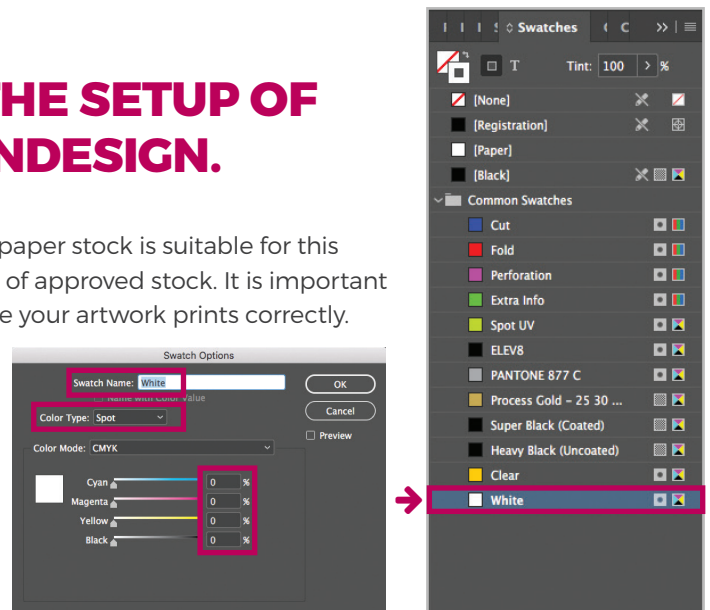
HE SETUP OF
NDESIGN.

paper stock is suitable for this of approved stock. It is important e your artwork prints correctly.

Swatch Options

Swatch Name: White

Name with Color Value

OK

Cancel

Color Type: Spot

Preview

Color Mode: CMYK

Cyan 0 %

Magenta 0 %

Yellow 0 %

Black 0 %

Swatches C

T Tint: 100 > %

[None]

[Registration]

[Paper]

[Black]

Common Swatches

Cut

Fold

Perforation

Extra Info

Spot UV

ELEV8

PANTONE 877 C

Process Gold - 25 30 ...

Super Black (Coated)

Heavy Black (Uncoated)

Clear

White